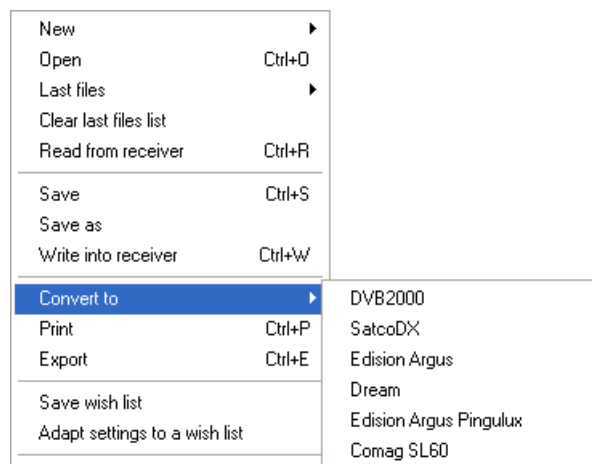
New
Open Ctrl+O
Last files
Clear last files list
Read from receiver Ctrl+R

Save Ctrl+S
Save as
Write into receiver Ctrl+W

Convert to
Print Ctrl+P
Export Ctrl+E

Save wish list
Adapt settings to a wish list

DVB2000
SatcoDX
Edision Argus
Dream
Edision Argus Pingulux
Comag SL60